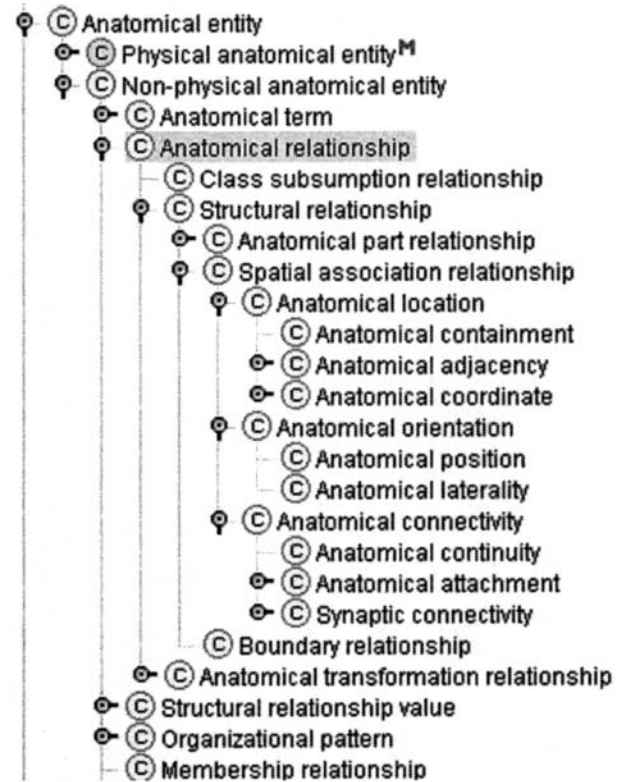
© Anatomical entity
© Physical anatomical entity$^{M}$
© Non-physical anatomical entity
© Anatomical term
© Anatomical relationship
© Class subsumption relationship
© Structural relationship
© Anatomical part relationship
© Spatial association relationship
© Anatomical location
© Anatomical containment
© Anatomical adjacency
© Anatomical coordinate
© Anatomical orientation
© Anatomical position
© Anatomical laterality
© Anatomical connectivity
© Anatomical continuity
© Anatomical attachment
© Synaptic connectivity
© Boundary relationship
© Anatomical transformation relationship
© Structural relationship value
© Organizational pattern
© Membership relationship